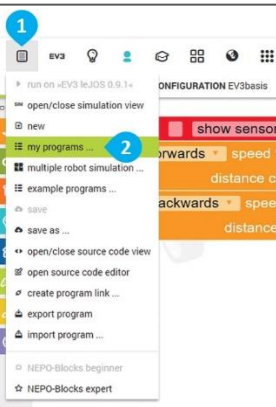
1
EV3
run on »EV3 leJOS 0.9.1«
open/close simulation view
new
my programs ...
2
multiple robot simulation ...
example programs ...
save
save as ...
open/close source code view
open source code editor
create program link ...
export program
import program ...
NEPO-Blocks beginner
NEPO-Blocks expert
CONFIGURATION EV3basis
show sensor
orwards speed
distance c
ackwards speed
distance